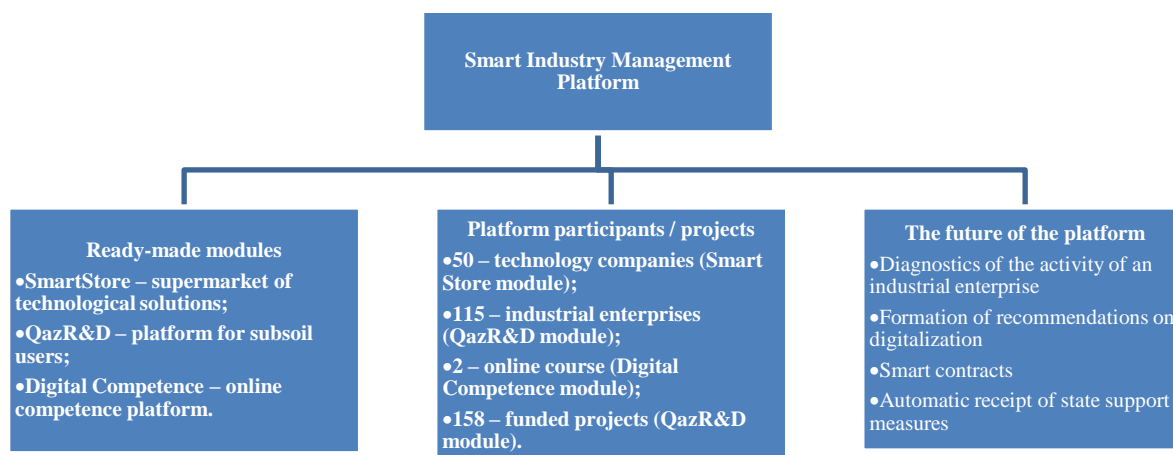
Smart Industry Management Platform

Ready-made modules
•SmartStore – supermarket of technological solutions;
•QazR&D – platform for subsoil users;
•Digital Competence – online competence platform.

Platform participants / projects
•50 – technology companies (Smart Store module);
•115 – industrial enterprises (QazR&D module);
•2 – online course (Digital Competence module);
•158 – funded projects (QazR&D module).

The future of the platform
•Diagnostics of the activity of an industrial enterprise
•Formation of recommendations on digitalization
•Smart contracts
•Automatic receipt of state support measures